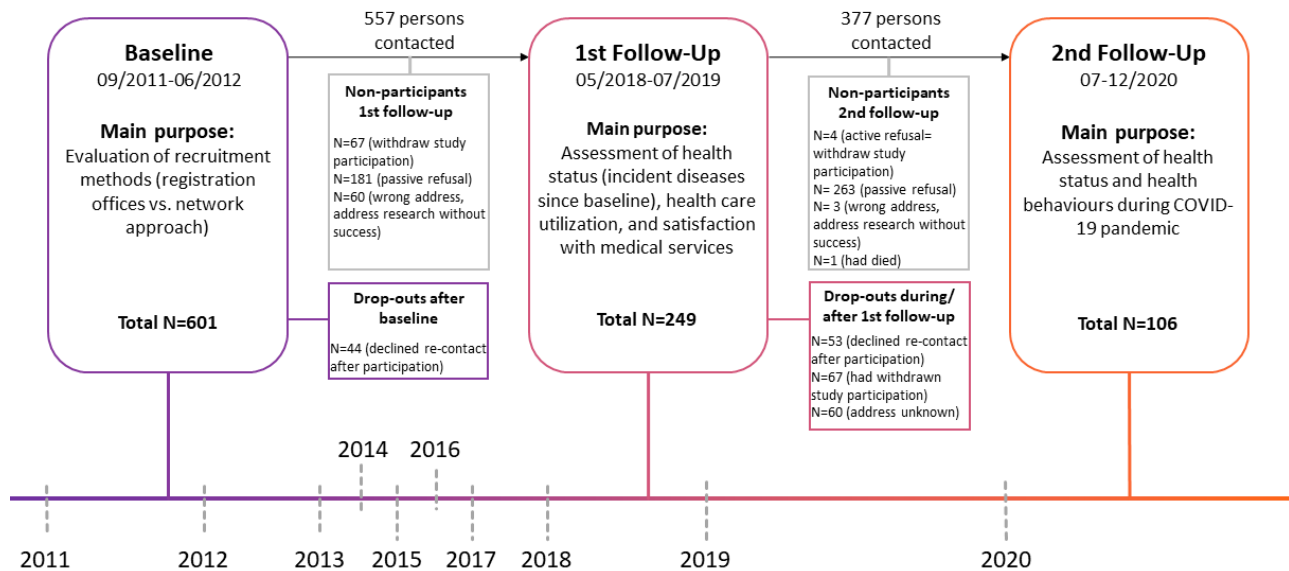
Baseline
09/2011-06/2012

Main purpose:
Evaluation of recruitment methods (registration offices vs. network approach)

Total N=601

557 persons contacted

Non-participants 1st follow-up

N=67 (withdraw study participation)
N=181 (passive refusal)
N=60 (wrong address, address research without success)

Drop-outs after baseline

N=44 (declined re-contact after participation)

1st Follow-Up
05/2018-07/2019

Main purpose:
Assessment of health status (incident diseases since baseline), health care utilization, and satisfaction with medical services

Total N=249

377 persons contacted

Non-participants 2nd follow-up

N=4 (active refusal= withdraw study participation)
N= 263 (passive refusal)
N= 3 (wrong address, address research without success)
N=1 (had died)

Drop-outs during/ after 1st follow-up

N=53 (declined re-contact after participation)
N=67 (had withdrawn study participation)
N=60 (address unknown)

2nd Follow-Up
07-12/2020

Main purpose:
Assessment of health status and health behaviours during COVID-19 pandemic

Total N=106

2014 2016

2011 2012 2013 2015 2017 2018 2019 2020